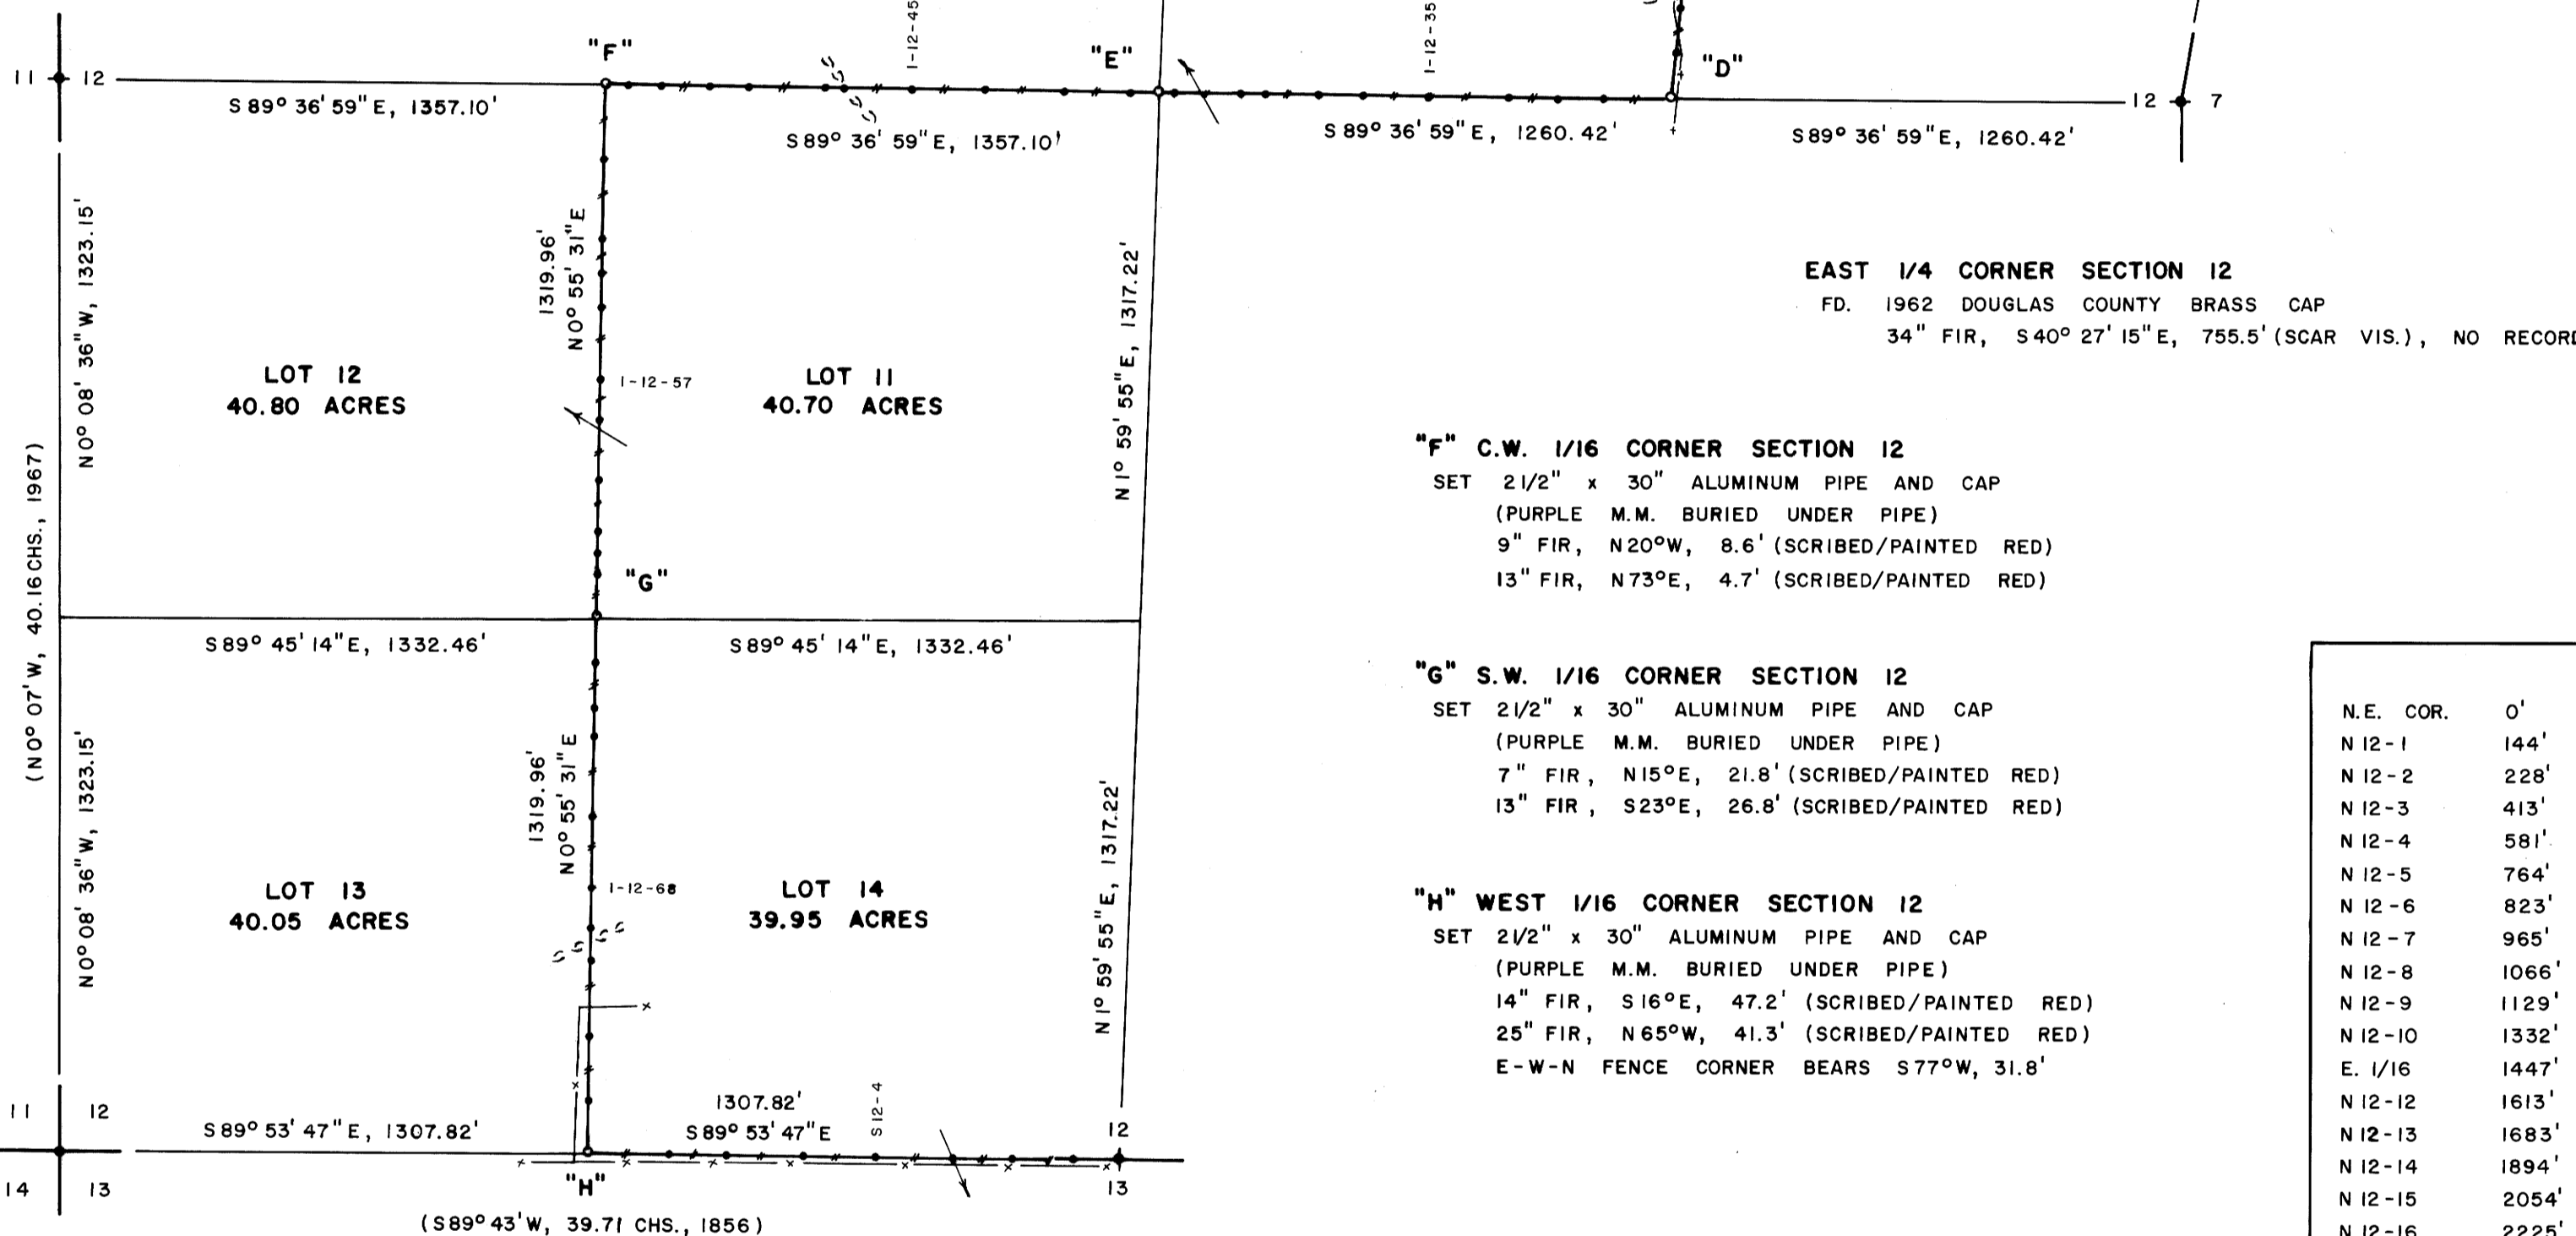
11 12
"F"
1-12-45
"E"
1-12-35
"D"
12 7
S 89° 36' 59" E, 1357.10'
S 89° 36' 59" E, 1357.10'
S 89° 36' 59" E, 1260.42'
S 89° 36' 59" E, 1260.42'

N 0° 08' 36" W, 1323.15'
1319.96'
N 0° 55' 31" E
N 1° 59' 55" E, 1317.22'

EAST 1/4 CORNER SECTION 12
FD. 1962 DOUGLAS COUNTY BRASS CAP
34" FIR, S 40° 27' 15" E, 755.5' (SCAR VIS.), NO RECOR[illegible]

1-12-57
LOT 12
40.80 ACRES
LOT 11
40.70 ACRES

(N 0° 07' W, 40.16 CHS., 1967)

"F" C.W. 1/16 CORNER SECTION 12
SET 2 1/2" x 30" ALUMINUM PIPE AND CAP
(PURPLE M.M. BURIED UNDER PIPE)
9" FIR, N 20° W, 8.6' (SCRIBED/PAINTED RED)
13" FIR, N 73° E, 4.7' (SCRIBED/PAINTED RED)

"G"
S 89° 45' 14" E, 1332.46'
S 89° 45' 14" E, 1332.46'

"G" S.W. 1/16 CORNER SECTION 12
SET 2 1/2" x 30" ALUMINUM PIPE AND CAP
(PURPLE M.M. BURIED UNDER PIPE)
7" FIR, N 15° E, 21.8' (SCRIBED/PAINTED RED)
13" FIR, S 23° E, 26.8' (SCRIBED/PAINTED RED)

N 0° 08' 36" W, 1323.15'
1319.96'
N 0° 55' 31" E
N 1° 59' 55" E, 1317.22'
1-12-68
LOT 13
40.05 ACRES
LOT 14
39.95 ACRES

"H" WEST 1/16 CORNER SECTION 12
SET 2 1/2" x 30" ALUMINUM PIPE AND CAP
(PURPLE M.M. BURIED UNDER PIPE)
14" FIR, S 16° E, 47.2' (SCRIBED/PAINTED RED)
25" FIR, N 65° W, 41.3' (SCRIBED/PAINTED RED)
E-W-N FENCE CORNER BEARS S 77° W, 31.8'

| N.E. COR. | 0' |
|---|---|
| N 12-1 | 144' |
| N 12-2 | 228' |
| N 12-3 | 413' |
| N 12-4 | 581' |
| N 12-5 | 764' |
| N 12-6 | 823' |
| N 12-7 | 965' |
| N 12-8 | 1066' |
| N 12-9 | 1129' |
| N 12-10 | 1332' |
| E. 1/16 | 1447' |
| N 12-12 | 1613' |
| N 12-13 | 1683' |
| N 12-14 | 1894' |
| N 12-15 | 2054' |
| N 12-16 | 2225' |

11 12
14 13
S 89° 53' 47" E, 1307.82'
1307.82'
S 89° 53' 47" E
S 12-4
12
13
"H"
(S 89° 43' W, 39.71 CHS., 1856)